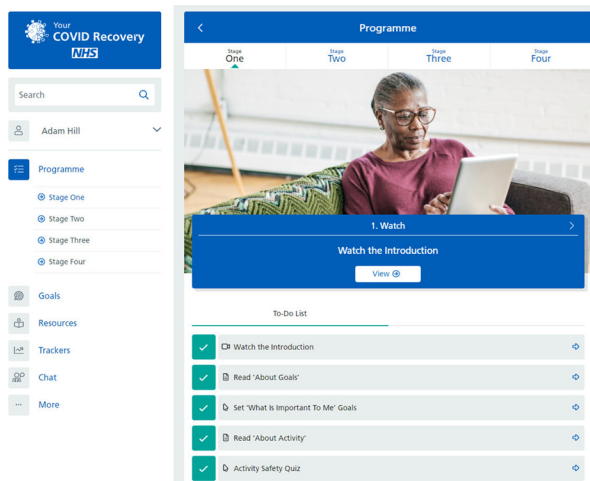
Your
COVID Recovery
NHS

Search

Adam Hill

Programme

Stage One

Stage Two

Stage Three

Stage Four

Goals

Resources

Trackers

Chat

More

Programme

Stage
One

Stage
Two

Stage
Three

Stage
Four

1. Watch

Watch the Introduction

View

To-Do List

Watch the Introduction

Read 'About Goals'

Set 'What Is Important To Me' Goals

Read 'About Activity'

Activity Safety Quiz